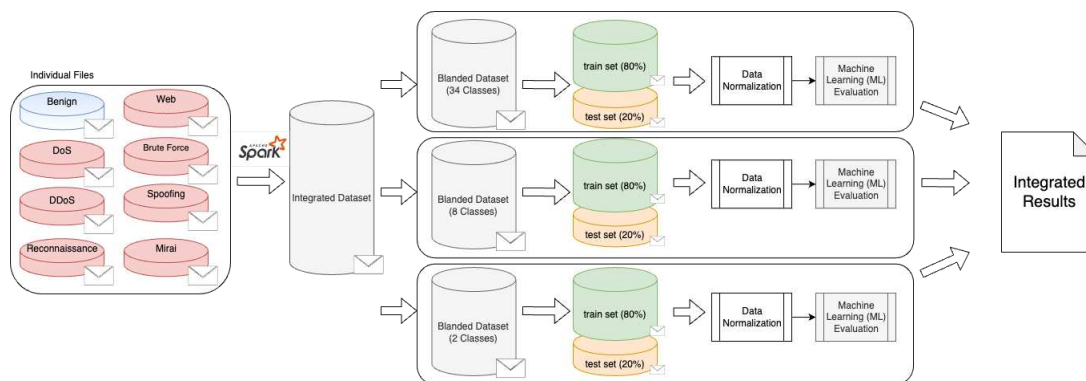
Individual Files

Benign

Web

DoS

Brute Force

DDoS

Spoofing

Reconnaissance

Mirai

APACHE Spark

Integrated Dataset

Blanded Dataset (34 Classes)

train set (80%)

test set (20%)

Data Normalization

Machine Learning (ML) Evaluation

Blanded Dataset (8 Classes)

train set (80%)

test set (20%)

Data Normalization

Machine Learning (ML) Evaluation

Blanded Dataset (2 Classes)

train set (80%)

test set (20%)

Data Normalization

Machine Learning (ML) Evaluation

Integrated Results